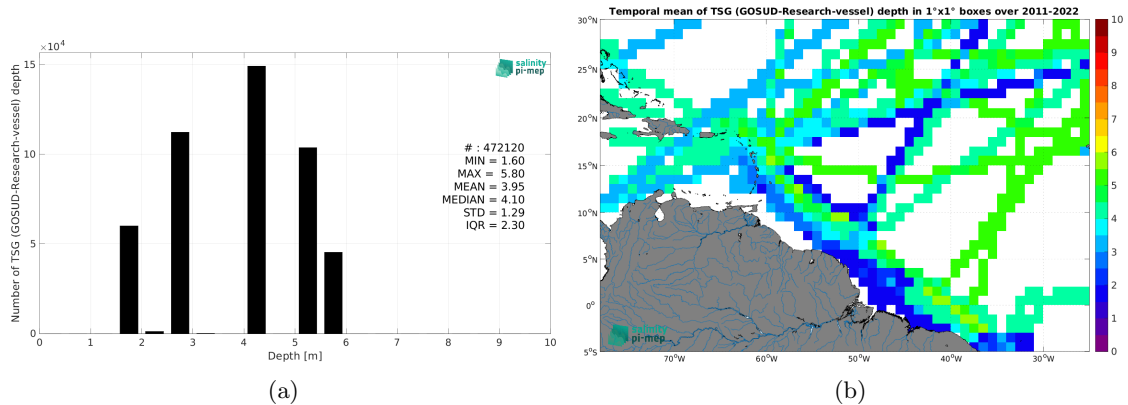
$\times10^4$

salinity pi-mep

Number of TSG (GOSUD-Research-vessel) depth

15
10
5
0

# : 472120
MIN = 1.60
MAX = 5.80
MEAN = 3.95
MEDIAN = 4.10
STD = 1.29
IQR = 2.30

0 1 2 3 4 5 6 7 8 9 10
Depth [m]

(a)

Temporal mean of TSG (GOSUD-Research-vessel) depth in 1°x1° boxes over 2011-2022

30°N
25°N
20°N
15°N
10°N
5°N
0°
5°S

70°W 60°W 50°W 40°W 30°W

10
9
8
7
6
5
4
3
2
1
0

salinity pi-mep

(b)